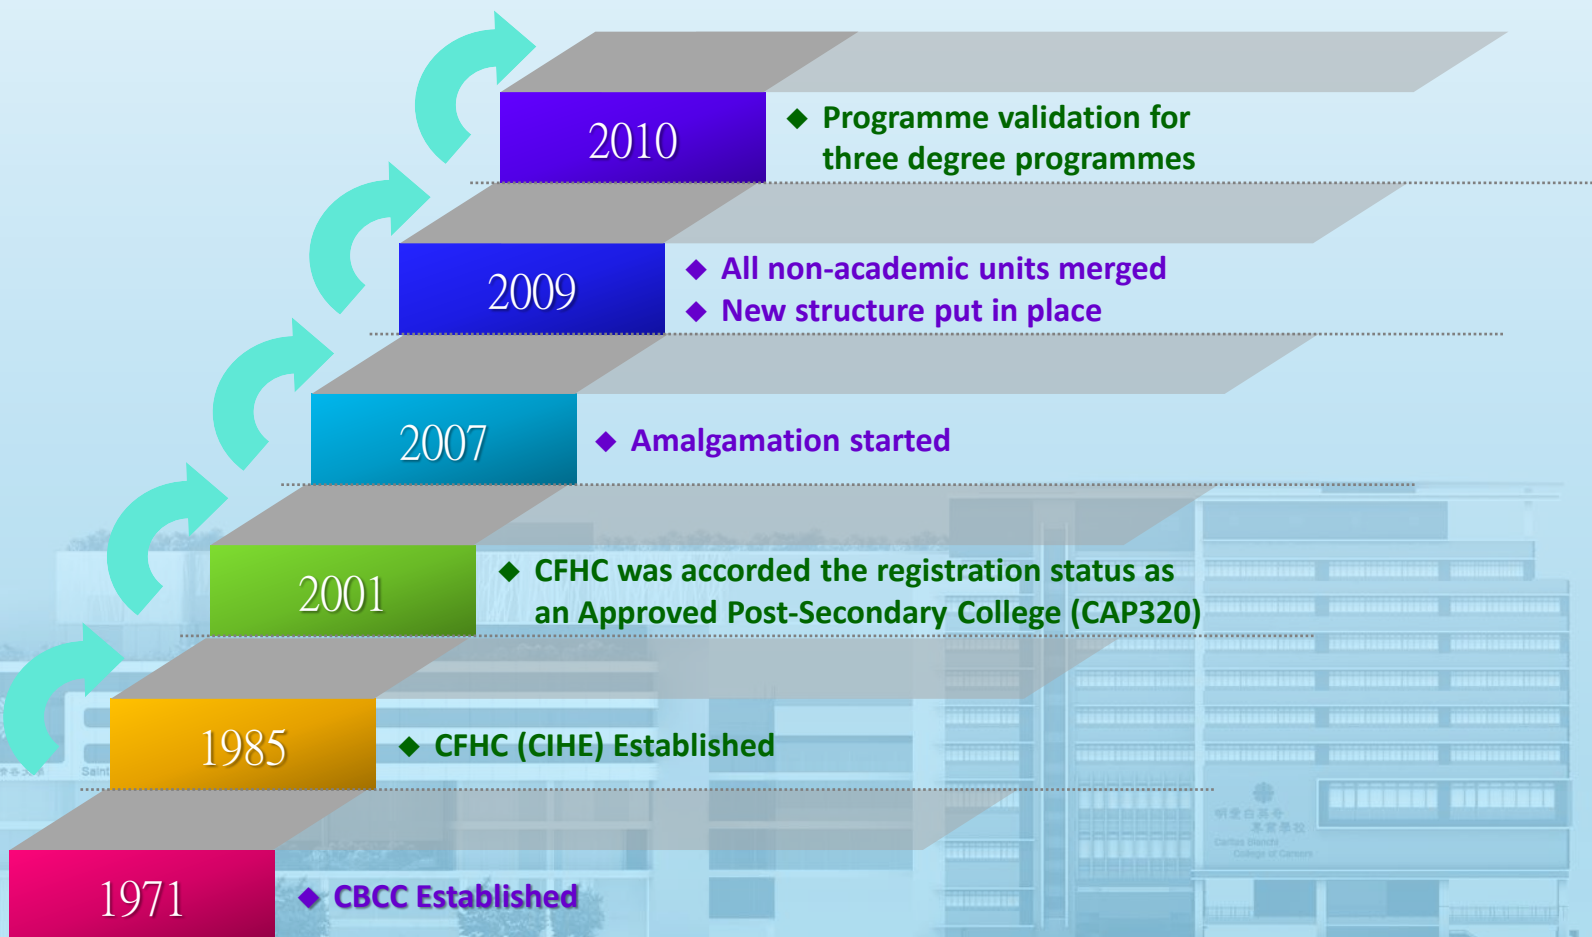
2010

◆ Programme validation for three degree programmes

2009

◆ All non-academic units merged
◆ New structure put in place

2007

◆ Amalgamation started

2001

◆ CFHC was accorded the registration status as an Approved Post-Secondary College (CAP320)

1985

◆ CFHC (CIHE) Established

1971

◆ CBCC Established